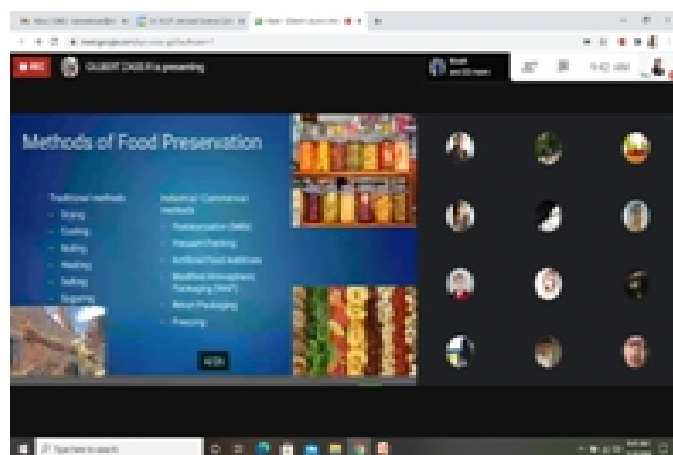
REC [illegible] is presenting

Methods of Food Preservation

Traditional methods
- Drying
- Cooling
- Boiling
- Heating
- Salting
- Sugaring

Industrial/ Commercial methods
- Pasteurization (Milk)
- Vacuum Packing
- Artificial Food Additives
- Modified Atmosphere Packaging (MAP)
- Retort Packaging
- Freezing

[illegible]

Type here to search